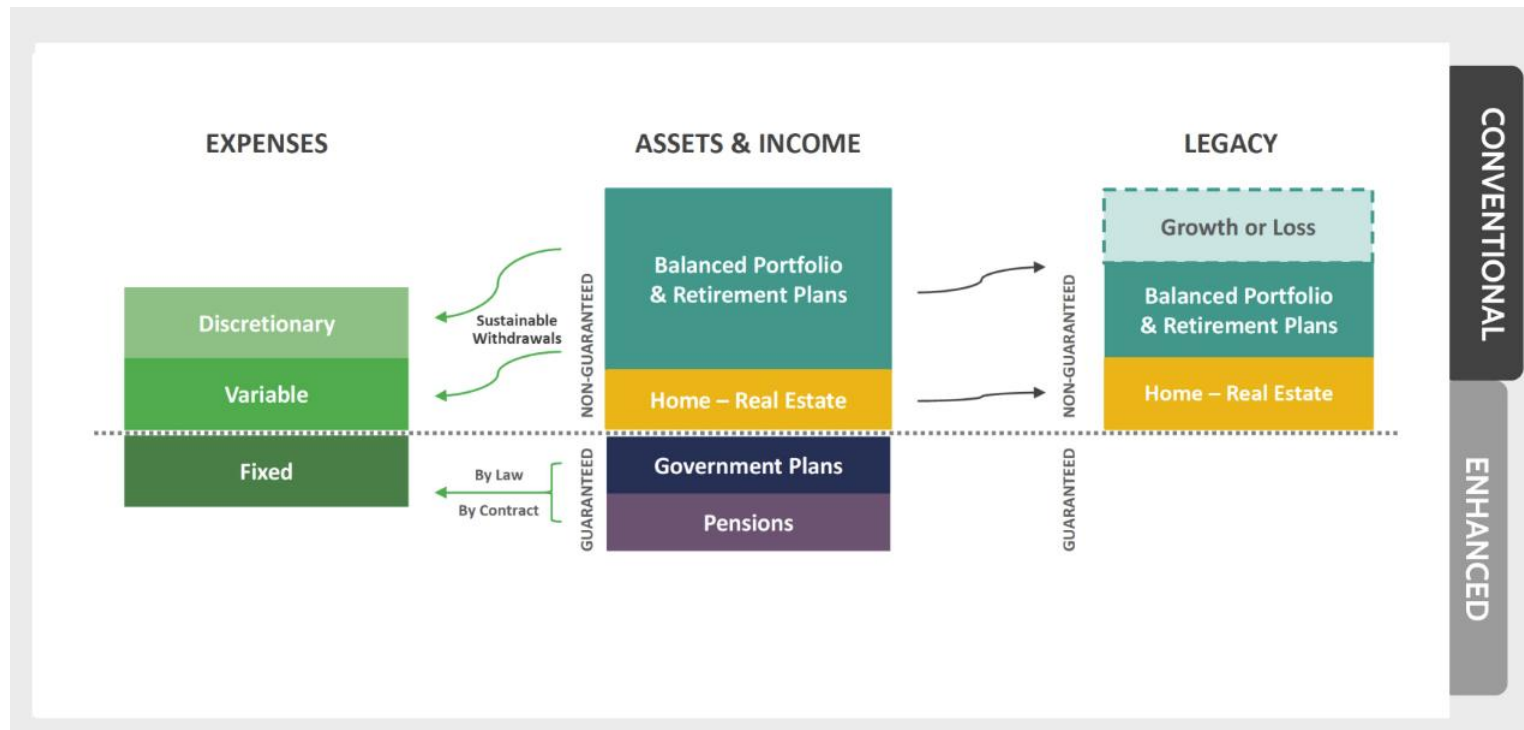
EXPENSES

ASSETS & INCOME

LEGACY

CONVENTIONAL

Discretionary

Variable

Fixed

Sustainable Withdrawals

By Law

By Contract

NON-GUARANTEED

GUARANTEED

Balanced Portfolio & Retirement Plans

Home – Real Estate

Government Plans

Pensions

NON-GUARANTEED

GUARANTEED

Growth or Loss

Balanced Portfolio & Retirement Plans

Home – Real Estate

ENHANCED